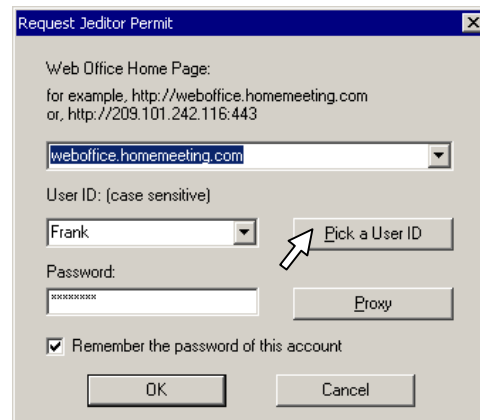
Request Jeditor Permit

Web Office Home Page:

for example, http://weboffice.homemeeting.com
or, http://209.101.242.116:443

weboffice.homemeeting.com

User ID: (case sensitive)

Frank

Pick a User ID

Password:

********

Proxy

Remember the password of this account

OK

Cancel